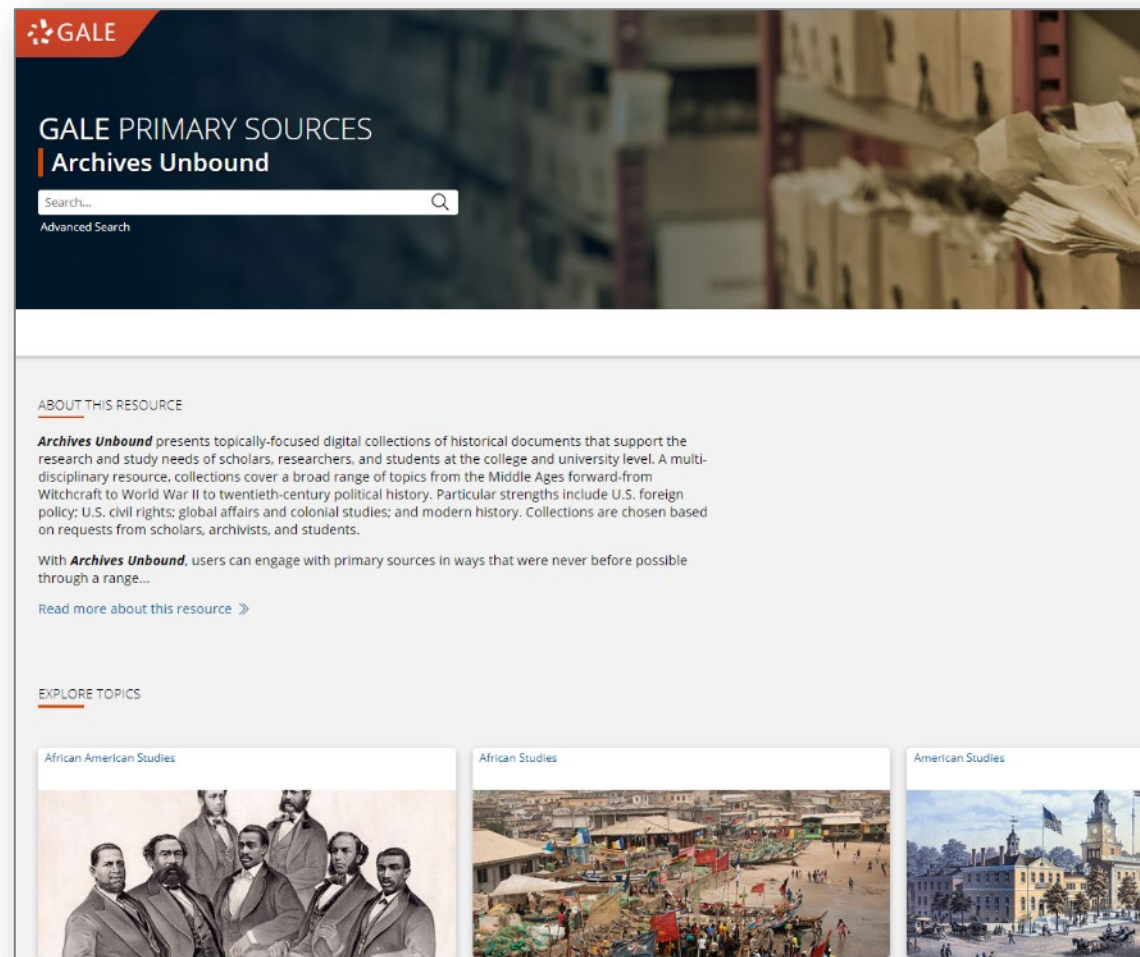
GALE

GALE PRIMARY SOURCES
Archives Unbound

Search...

Advanced Search

ABOUT THIS RESOURCE

**Archives Unbound** presents topically-focused digital collections of historical documents that support the research and study needs of scholars, researchers, and students at the college and university level. A multidisciplinary resource, collections cover a broad range of topics from the Middle Ages forward-from Witchcraft to World War II to twentieth-century political history. Particular strengths include U.S. foreign policy; U.S. civil rights; global affairs and colonial studies; and modern history. Collections are chosen based on requests from scholars, archivists, and students.

With **Archives Unbound**, users can engage with primary sources in ways that were never before possible through a range...

Read more about this resource »

EXPLORE TOPICS

African American Studies

African Studies

American Studies